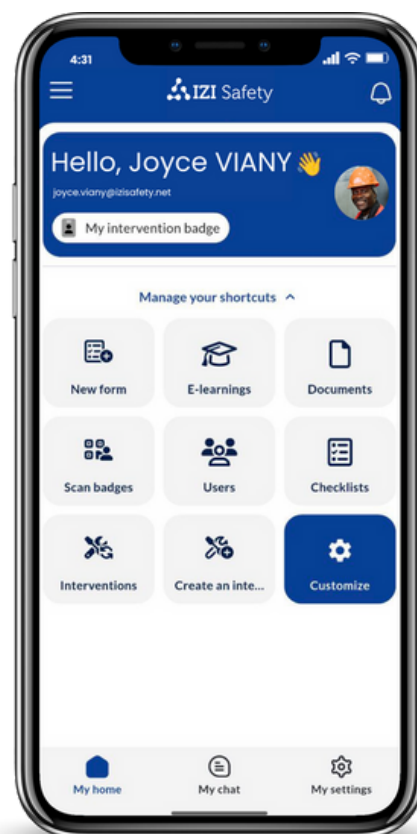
4:31

IZI Safety

Hello, Joyce VIANY 👋

joyce.viany@izisafety.net

My intervention badge

Manage your shortcuts ^

New form

E-learnings

Documents

Scan badges

Users

Checklists

Interventions

Create an inte...

Customize

My home

My chat

My settings